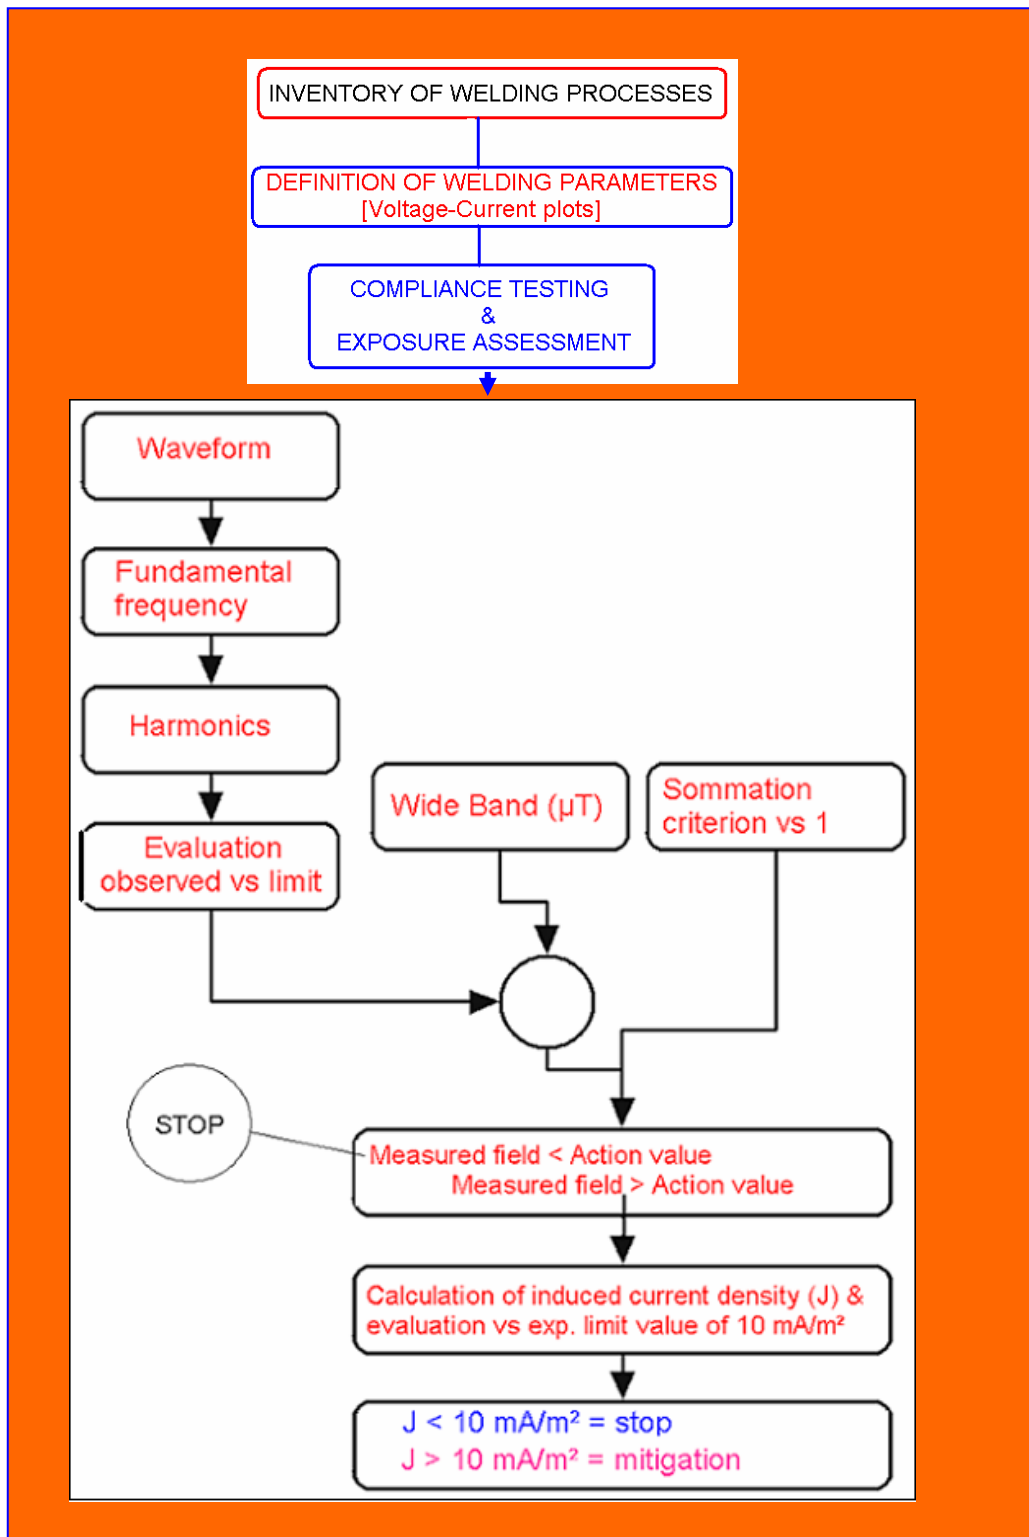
INVENTORY OF WELDING PROCESSES

DEFINITION OF WELDING PARAMETERS
[Voltage-Current plots]

COMPLIANCE TESTING
&
EXPOSURE ASSESSMENT

Waveform

Fundamental frequency

Harmonics

Evaluation observed vs limit

Wide Band (μT)

Sommation criterion vs 1

STOP

Measured field < Action value
Measured field > Action value

Calculation of induced current density (J) & evaluation vs exp. limit value of 10 mA/m²

J < 10 mA/m² = stop
J > 10 mA/m² = mitigation